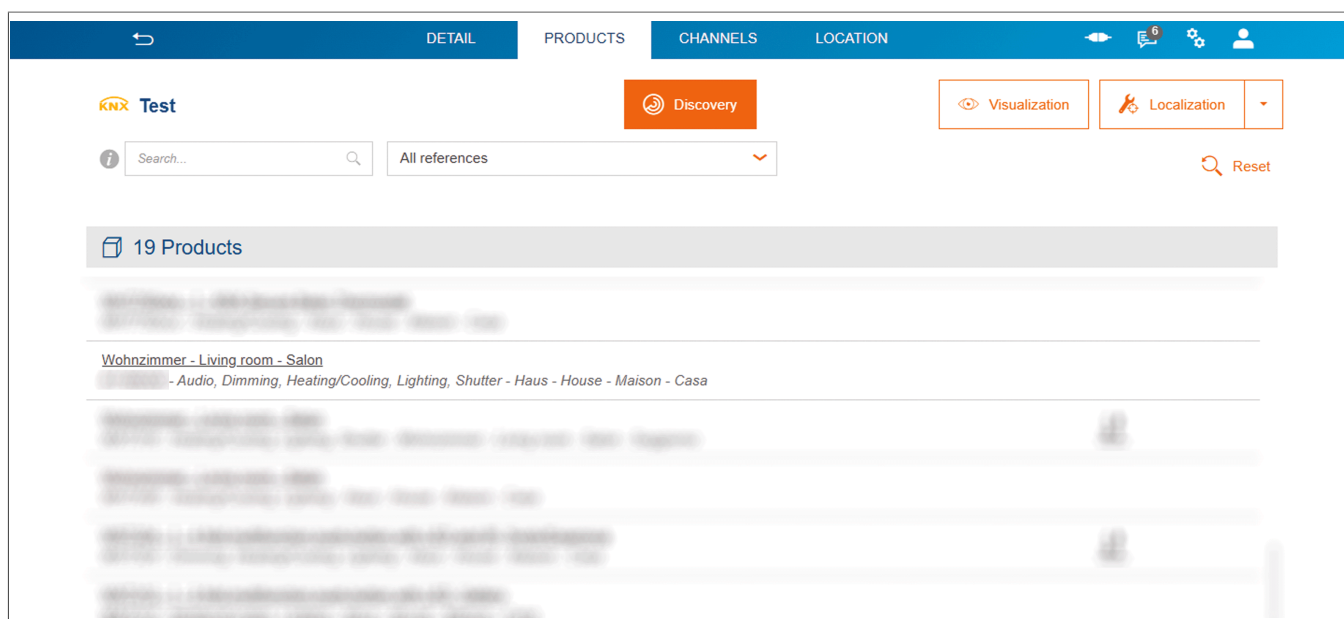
DETAIL PRODUCTS CHANNELS LOCATION

6

KNX Test

Discovery

Visualization

Localization

Search...

All references

Reset

19 Products

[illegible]

Wohnzimmer - Living room - Salon
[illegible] - Audio, Dimming, Heating/Cooling, Lighting, Shutter - Haus - House - Maison - Casa

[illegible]

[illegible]

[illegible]

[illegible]